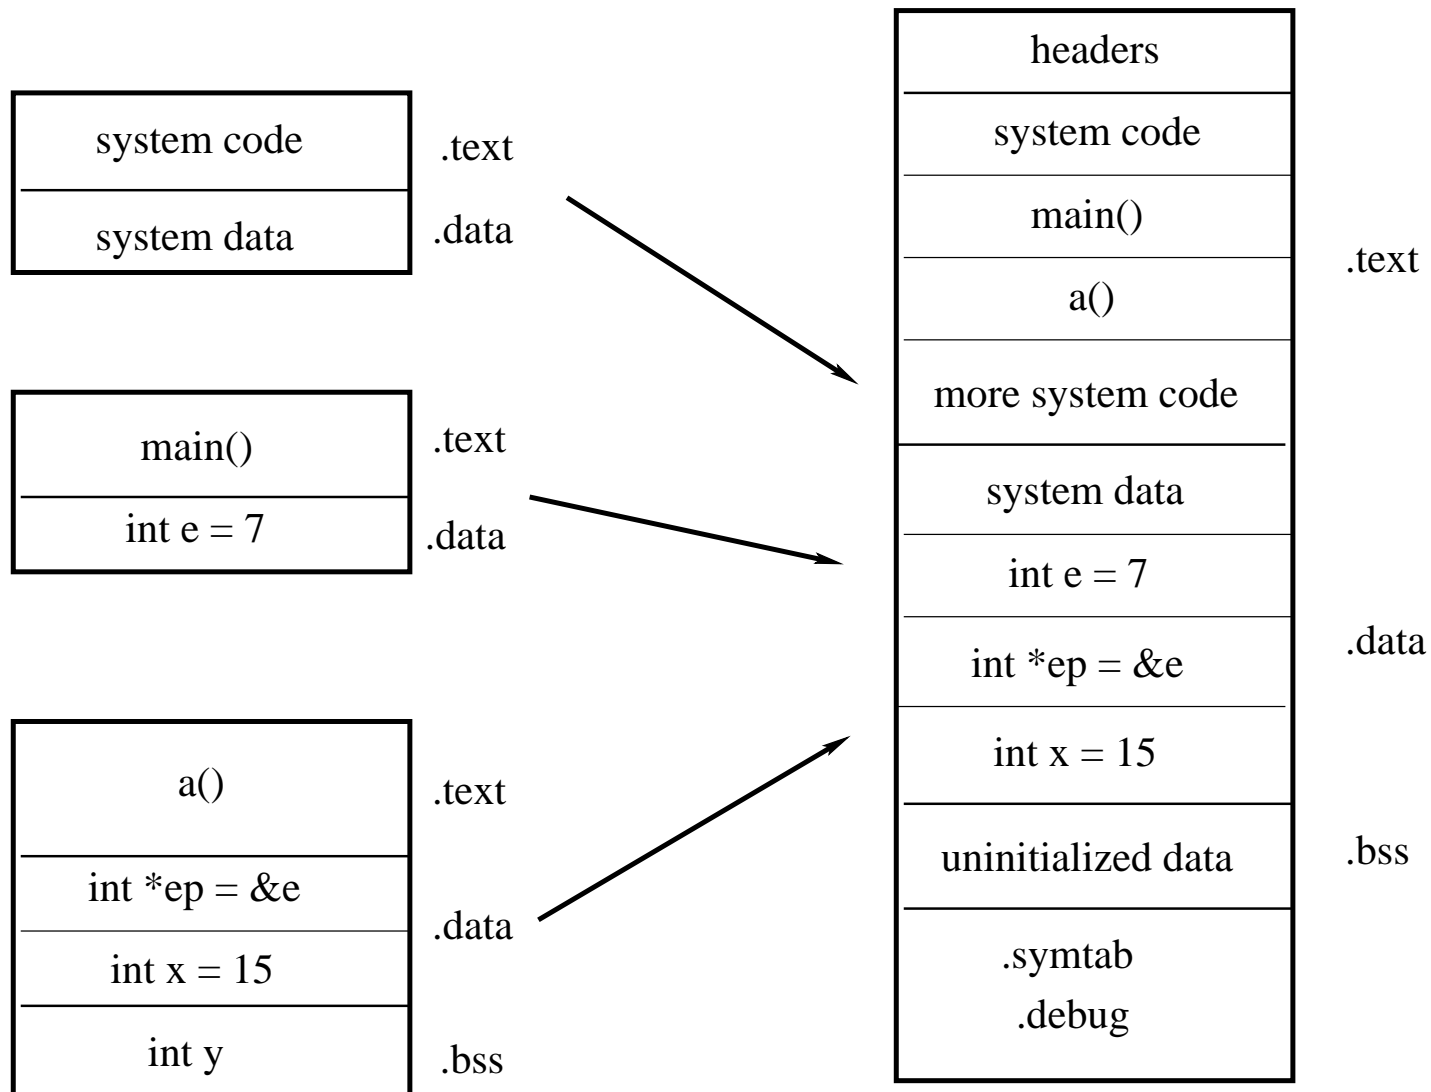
| system code | .text |
|---|---|
| system data | .data |

| main() | .text |
|---|---|
| int e = 7 | .data |

| a() | .text |
|---|---|
| int *ep = &e | .data |
| int x = 15 | |
| int y | .bss |

headers
system code
main()
a()
more system code
.text

system data
int e = 7
int *ep = &e
int x = 15
.data

uninitialized data
.bss

.symtab
.debug